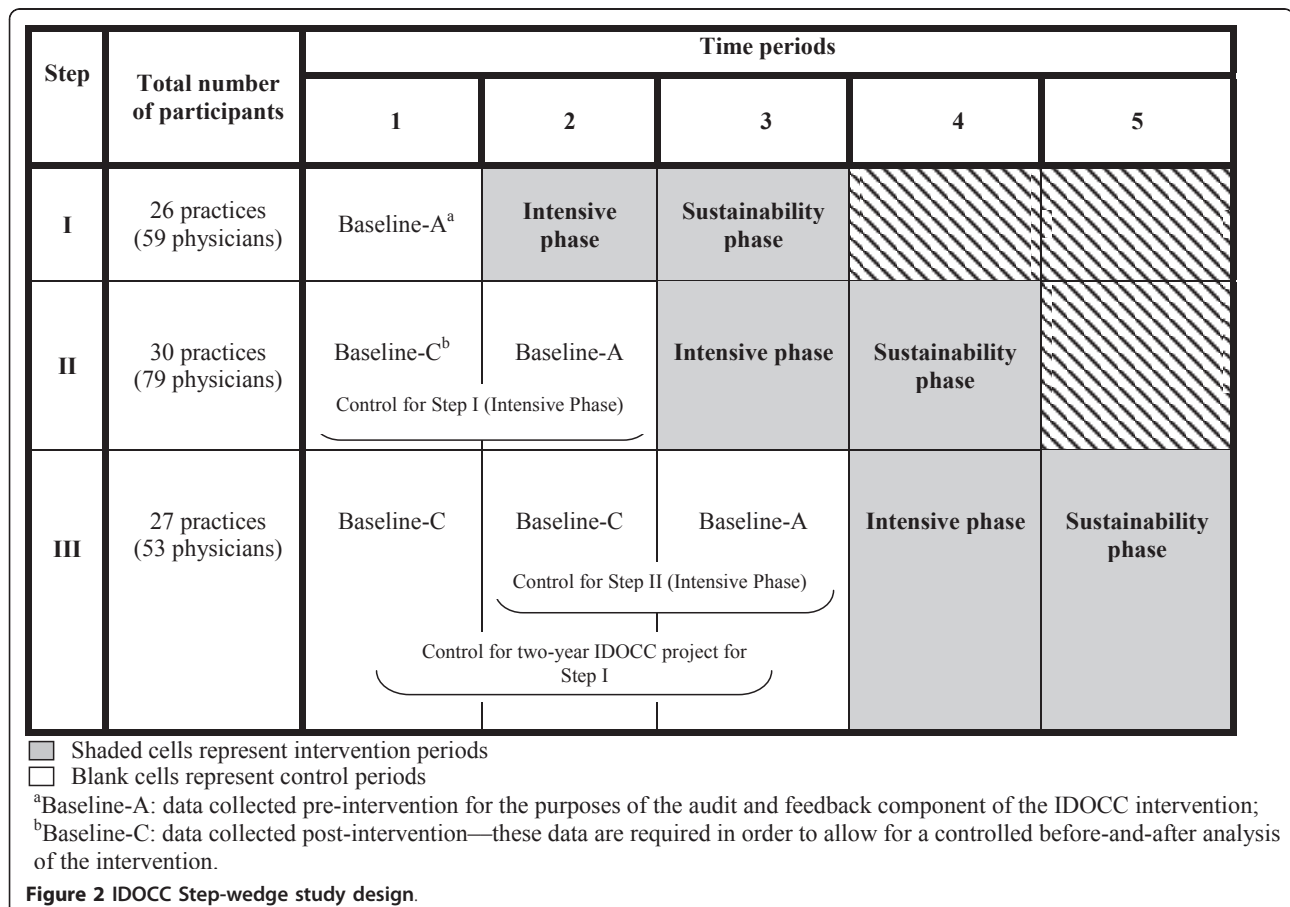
| Step | Total number of participants | Time periods 1 | 2 | 3 | 4 | 5 |
|---|---|---|---|---|---|---|
| I | 26 practices (59 physicians) | Baseline-A$^{a}$ | **Intensive phase** | **Sustainability phase** | | |
| II | 30 practices (79 physicians) | Baseline-C$^{b}$ | Baseline-A | **Intensive phase** | **Sustainability phase** | |
| III | 27 practices (53 physicians) | Baseline-C | Baseline-C | Baseline-A | **Intensive phase** | **Sustainability phase** |

Control for Step I (Intensive Phase)

Control for Step II (Intensive Phase)

Control for two-year IDOCC project for Step I

Shaded cells represent intervention periods
Blank cells represent control periods
$^{a}$Baseline-A: data collected pre-intervention for the purposes of the audit and feedback component of the IDOCC intervention;
$^{b}$Baseline-C: data collected post-intervention—these data are required in order to allow for a controlled before-and-after analysis of the intervention.

**Figure 2** IDOCC Step-wedge study design.